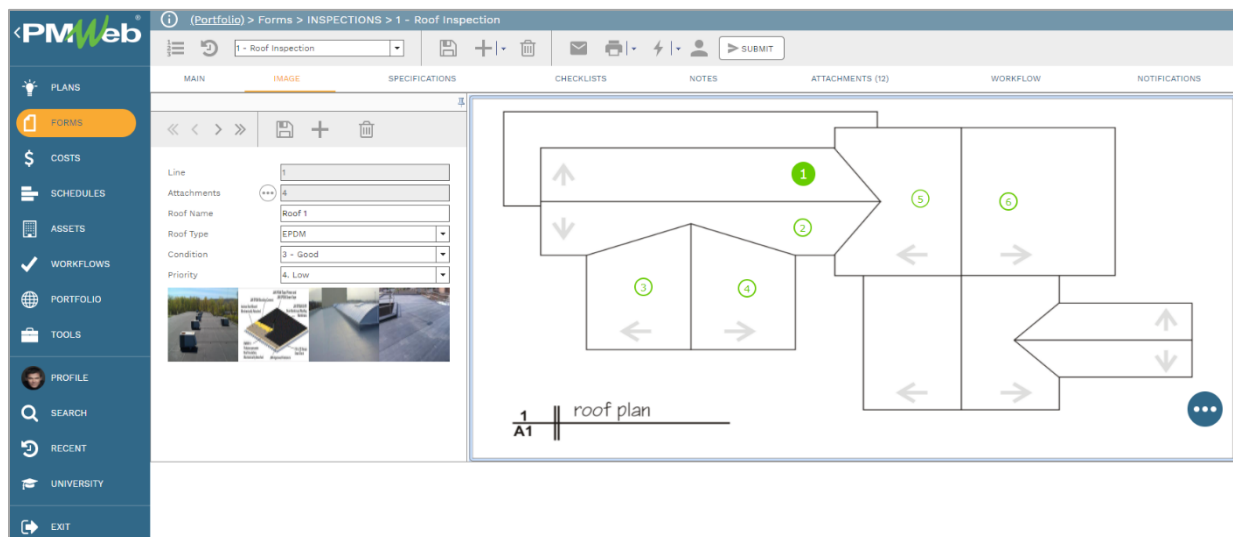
‹PMWeb®

(Portfolio) > Forms > INSPECTIONS > 1 - Roof Inspection

1 - Roof Inspection

SUBMIT

PLANS
FORMS
COSTS
SCHEDULES
ASSETS
WORKFLOWS
PORTFOLIO
TOOLS
PROFILE
SEARCH
RECENT
UNIVERSITY
EXIT

MAIN | IMAGE | SPECIFICATIONS | CHECKLISTS | NOTES | ATTACHMENTS (12) | WORKFLOW | NOTIFICATIONS

| | |
|---|---|
| Line | 1 |
| Attachments | 4 |
| Roof Name | Roof 1 |
| Roof Type | EPDM |
| Condition | 3 - Good |
| Priority | 4. Low |

1
2
3
4
5
6

1
A1
roof plan